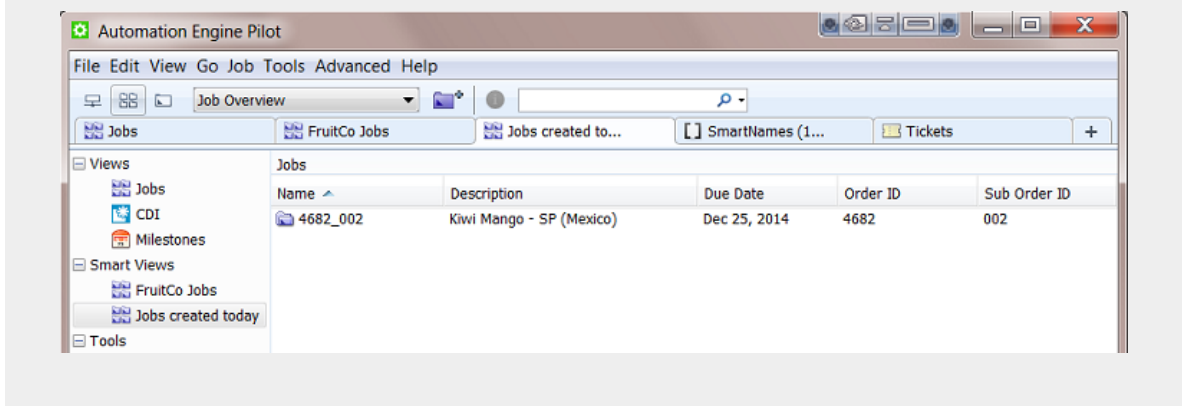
Automation Engine Pilot

File Edit View Go Job Tools Advanced Help

Job Overview

Jobs | FruitCo Jobs | Jobs created to... | [ ] SmartNames (1... | Tickets | +

⊟ Views
Jobs
CDI
Milestones
⊟ Smart Views
FruitCo Jobs
Jobs created today
⊟ Tools

Jobs

| Name | Description | Due Date | Order ID | Sub Order ID |
|---|---|---|---|---|
| 4682_002 | Kiwi Mango - SP (Mexico) | Dec 25, 2014 | 4682 | 002 |